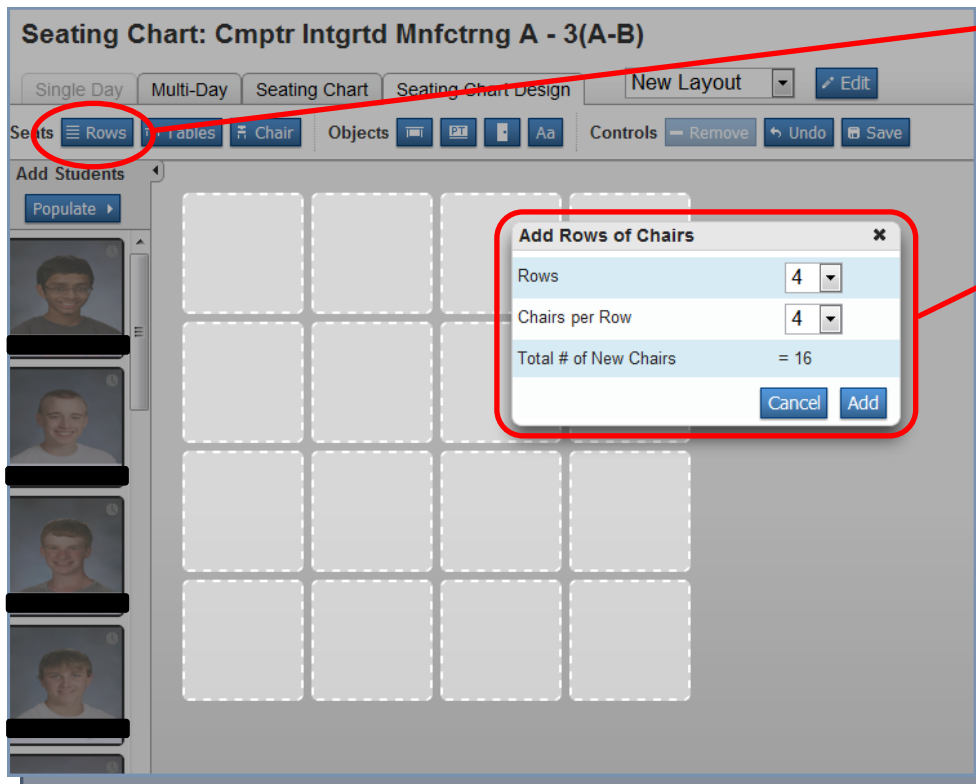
Seating Chart: Cmptr Intgrtd Mnfctrng A - 3(A-B)

Single Day | Multi-Day | Seating Chart | Seating Chart Design

New Layout | Edit

Seats | Rows | Tables | Chair | Objects | PT | Aa | Controls | Remove | Undo | Save

Add Students

Populate

Add Rows of Chairs

| | |
|---|---|
| Rows | 4 |
| Chairs per Row | 4 |
| Total # of New Chairs | = 16 |

Cancel | Add